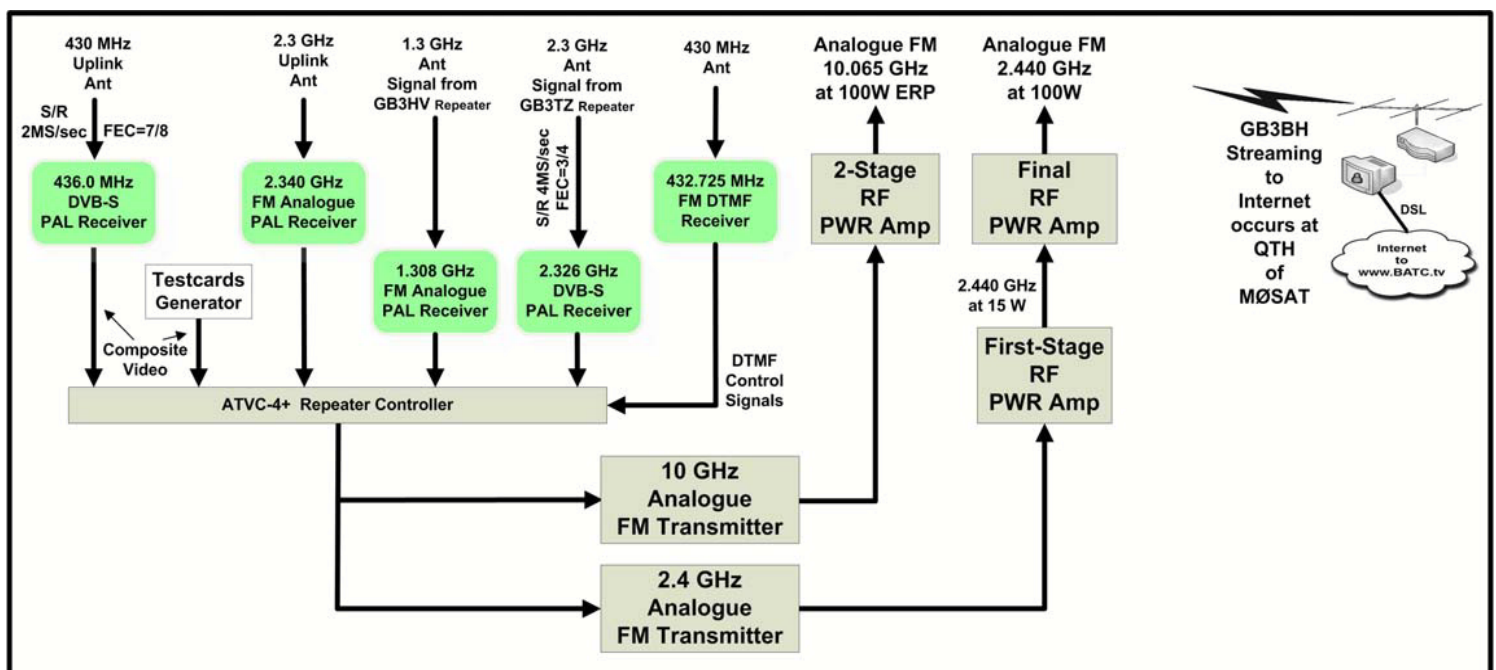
430 MHz Uplink Ant

S/R 2MS/sec FEC=7/8

436.0 MHz DVB-S PAL Receiver

2.3 GHz Uplink Ant

2.340 GHz FM Analogue PAL Receiver

1.3 GHz Ant Signal from GB3HV Repeater

1.308 GHz FM Analogue PAL Receiver

2.3 GHz Ant Signal from GB3TZ Repeater

S/R 4MS/sec FEC=3/4

2.326 GHz DVB-S PAL Receiver

430 MHz Ant

432.725 MHz FM DTMF Receiver

DTMF Control Signals

Testcards Generator

Composite Video

ATVC-4+ Repeater Controller

Analogue FM 10.065 GHz at 100W ERP

2-Stage RF PWR Amp

Analogue FM 2.440 GHz at 100W

Final RF PWR Amp

2.440 GHz at 15 W

First-Stage RF PWR Amp

10 GHz Analogue FM Transmitter

2.4 GHz Analogue FM Transmitter

GB3BH Streaming to Internet occurs at QTH of MØSAT

DSL

Internet to www.BATC.tv